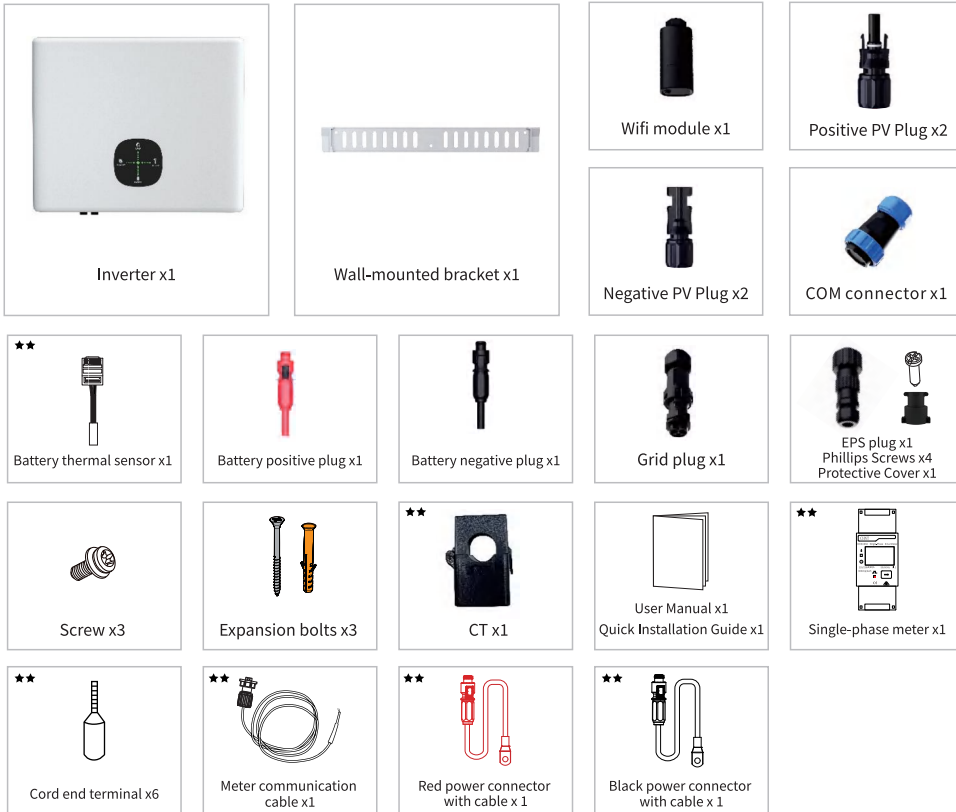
Inverter x1

Wall-mounted bracket x1

Wifi module x1

Positive PV Plug x2

Negative PV Plug x2

COM connector x1

★★
Battery thermal sensor x1

Battery positive plug x1

Battery negative plug x1

Grid plug x1

EPS plug x1
Phillips Screws x4
Protective Cover x1

Screw x3

Expansion bolts x3

★★
CT x1

User Manual x1
Quick Installation Guide x1

★★
Single-phase meter x1

★★
Cord end terminal x6

★★
Meter communication cable x1

★★
Red power connector with cable x 1

★★
Black power connector with cable x 1